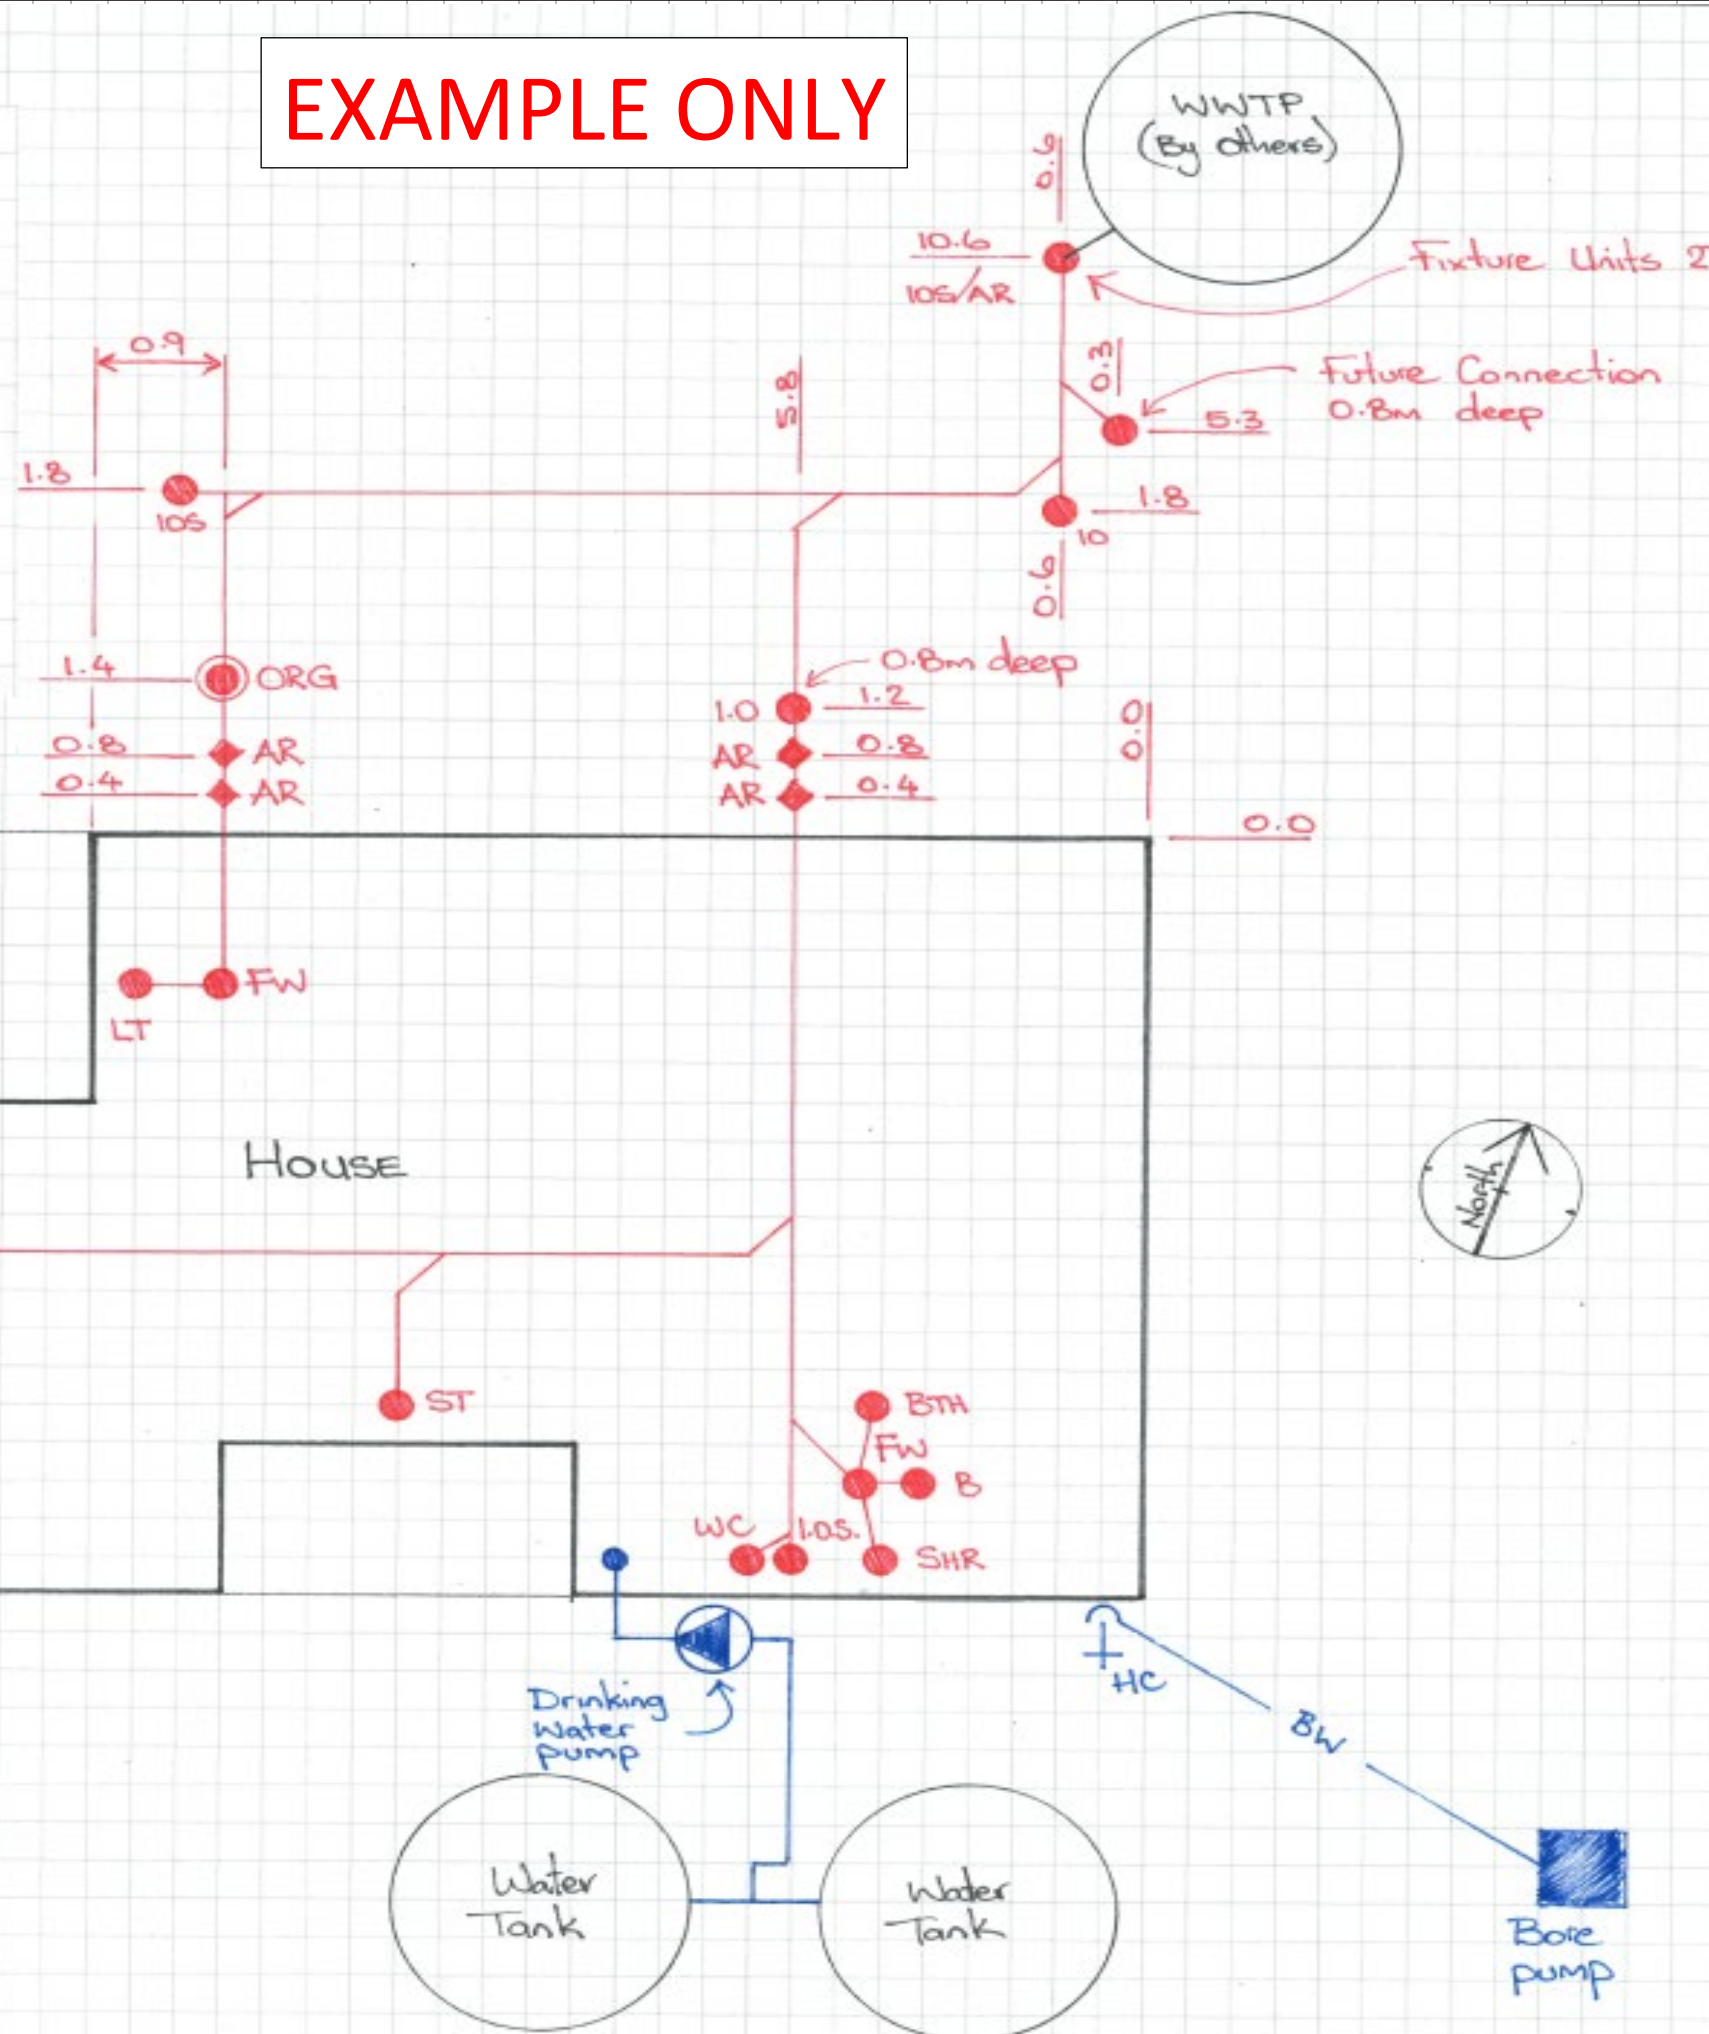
EXAMPLE ONLY

WWTP (By others)

0.6

10.6

10S/AR

Fixture Units 2

0.3

Future Connection 0.8m deep

5.3

0.9

5.8

1.8

10S

1.8

10

0.6

1.4

ORG

0.8m deep

1.0

1.2

0.8

AR

0.4

AR

AR

0.8

AR

0.4

0.0

0.0

FW

LT

House

North

ST

BTH

FW

B

WC

1.0S.

SHR

HC

Drinking Water pump

BW

Water Tank

Water Tank

Bore pump